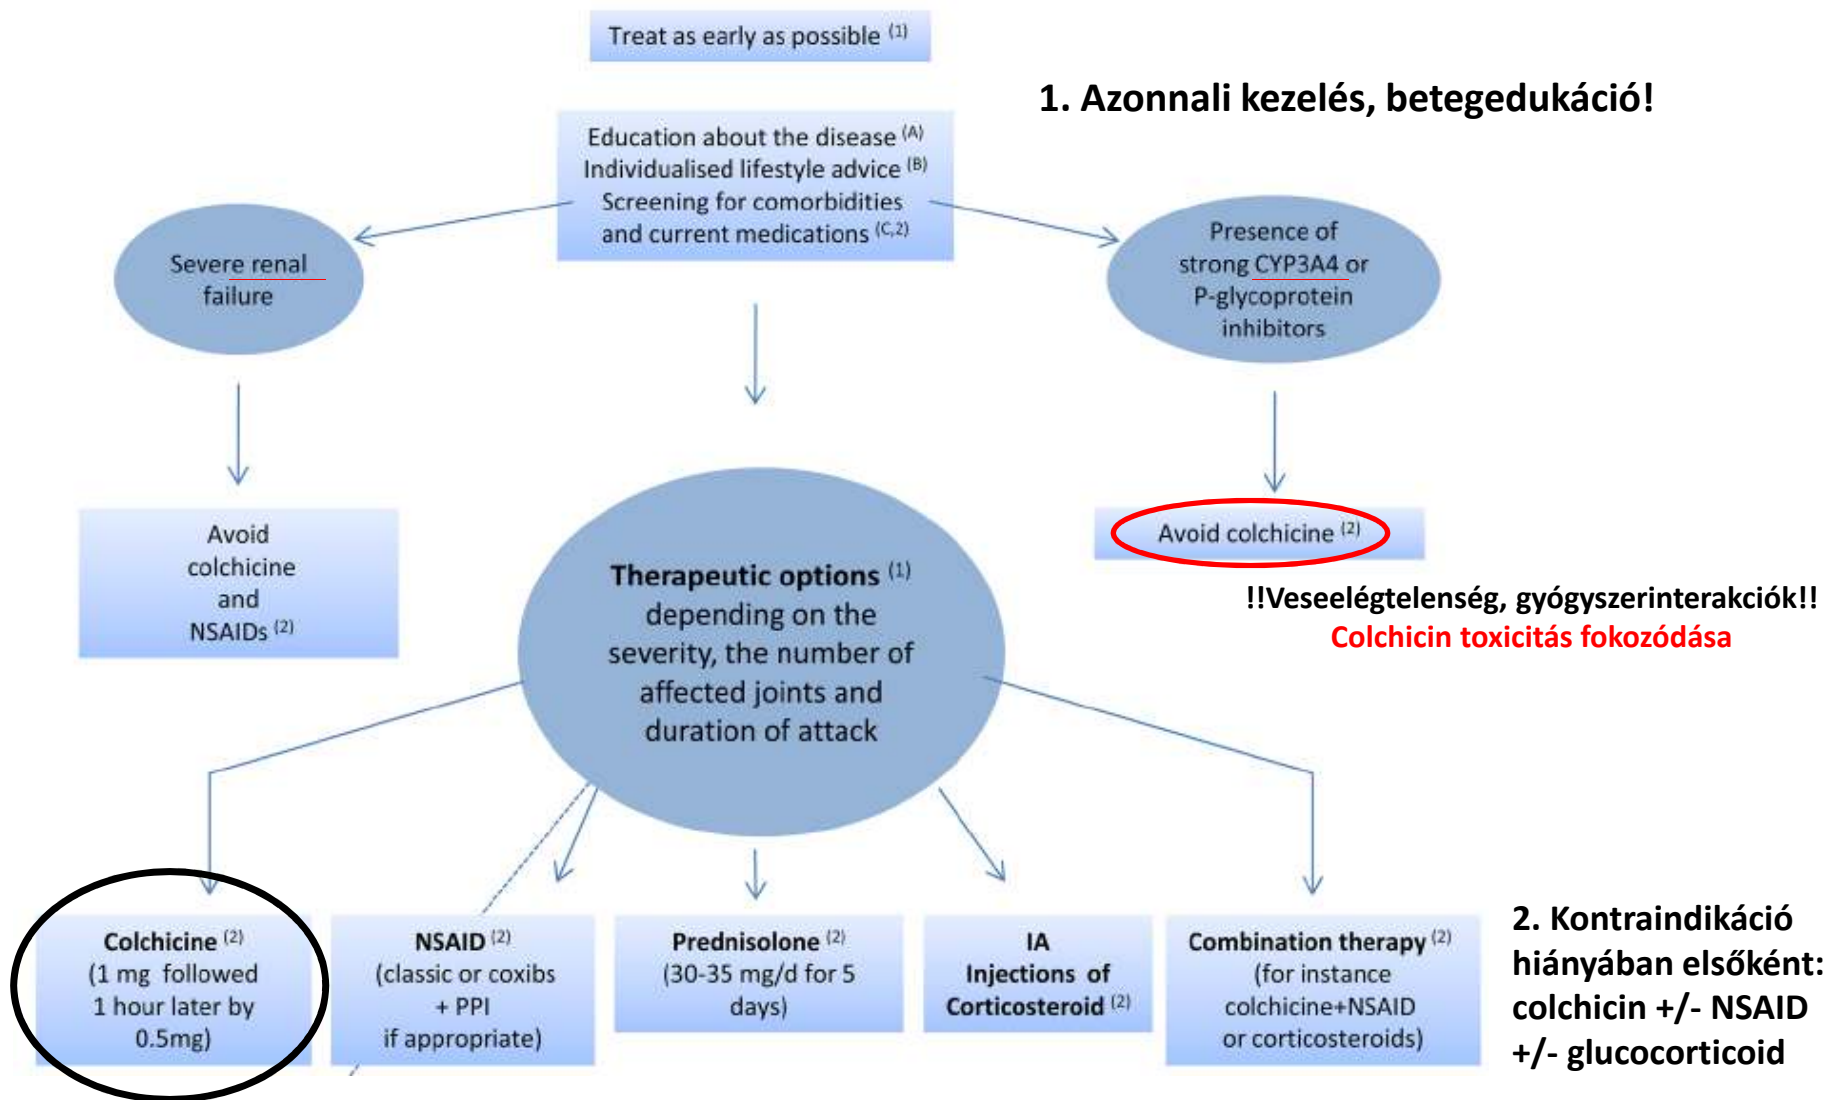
Treat as early as possible $^{(1)}$

1. Azonnali kezelés, betegedukáció!

Education about the disease $^{(A)}$
Individualised lifestyle advice $^{(B)}$
Screening for comorbidities and current medications $^{(C,2)}$

Severe renal failure

Presence of strong CYP3A4 or P-glycoprotein inhibitors

Avoid colchicine and NSAIDs $^{(2)}$

Avoid colchicine $^{(2)}$

!!Veseelégtelenség, gyógyszerinterakciók!!
Colchicin toxicitás fokozódása

**Therapeutic options** $^{(1)}$ depending on the severity, the number of affected joints and duration of attack

**Colchicine** $^{(2)}$ (1 mg followed 1 hour later by 0.5mg)

**NSAID** $^{(2)}$ (classic or coxibs + PPI if appropriate)

**Prednisolone** $^{(2)}$ (30-35 mg/d for 5 days)

**IA Injections of Corticosteroid** $^{(2)}$

**Combination therapy** $^{(2)}$ (for instance colchicine+NSAID or corticosteroids)

2. Kontraindikáció hiányában elsőként: colchicin +/- NSAID +/- glucocorticoid